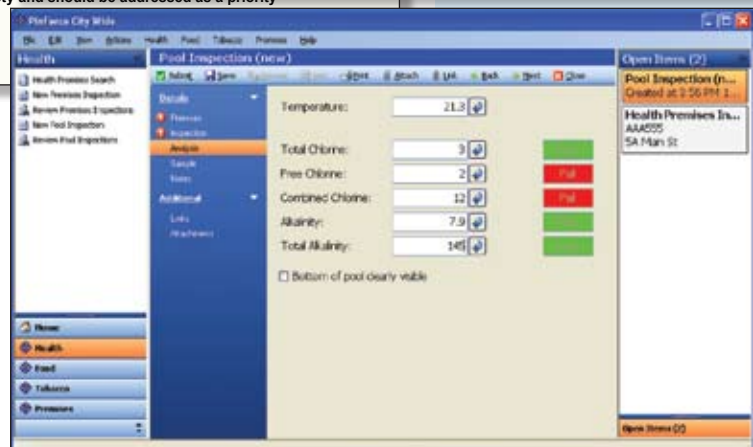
ty and should be addressed as a priority

Pathway City Wide

File Edit View Actions Health Pool Tobacco Premises Help

Health

Health Premises Search
New Premises Inspection
Review Premises Inspections
New Pool Inspection
Review Pool Inspections

Pool Inspection (new)

Submit Save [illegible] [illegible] Print Attach Link Back Next Close

Details
Premises
Inspection
Analysis
Sample
Notes

Additional
Links
Attachments

Temperature: 21.3

Total Chlorine: 3
Free Chlorine: 2 Fail
Combined Chlorine: 12 Fail
Alkalinity: 7.9
Total Alkalinity: 145

Bottom of pool clearly visible

Home
Health
Food
Tobacco
Premises

Open Items (2)

Pool Inspection (n...
Created at 3:56 PM 1...

Health Premises In...
AAA555
5A Main St

Open Items (2)